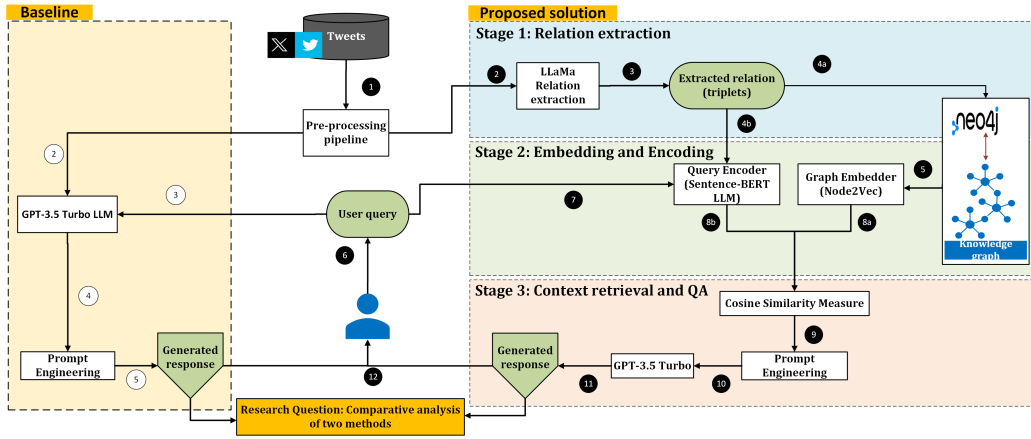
Baseline

Proposed solution

Tweets

1

Pre-processing pipeline

2

GPT-3.5 Turbo LLM

3

4

Prompt Engineering

5

Generated response

Stage 1: Relation extraction

2

LLaMa Relation extraction

3

Extracted relation (triplets)

4a

4b

neo4j

Knowledge graph

Stage 2: Embedding and Encoding

5

Query Encoder (Sentence-BERT LLM)

Graph Embedder (Node2Vec)

7

User query

6

8b

8a

Stage 3: Context retrieval and QA

Cosine Similarity Measure

9

Prompt Engineering

10

GPT-3.5 Turbo

11

Generated response

12

Research Question: Comparative analysis of two methods